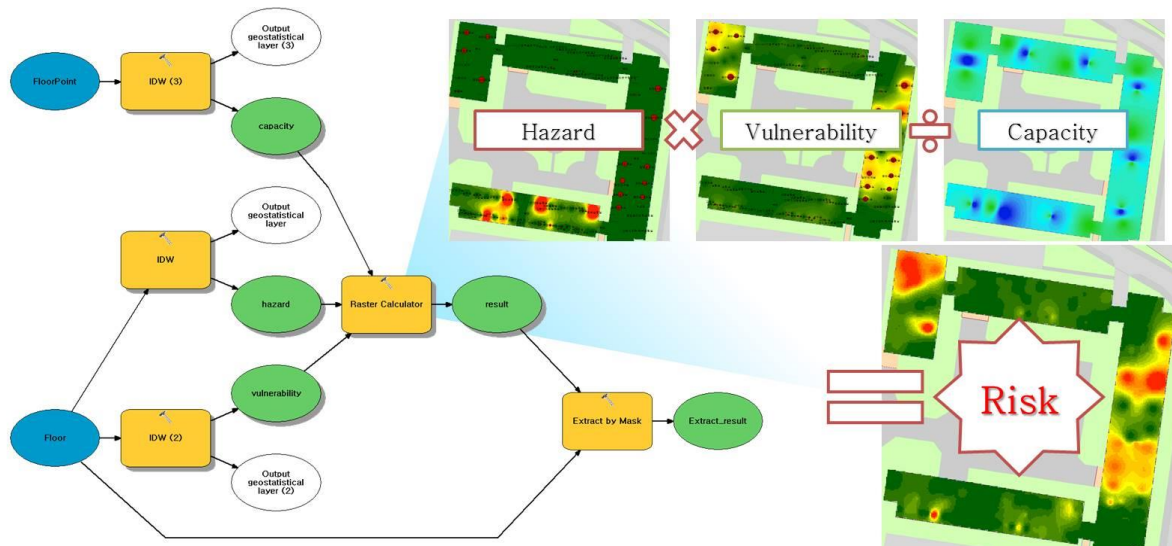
FloorPoint

IDW (3)

Output geostatistical layer (3)

capacity

IDW

Output geostatistical layer

hazard

Raster Calculator

result

vulnerability

Floor

IDW (2)

Output geostatistical layer (2)

Extract by Mask

Extract_result

Hazard

Vulnerability

Capacity

Risk